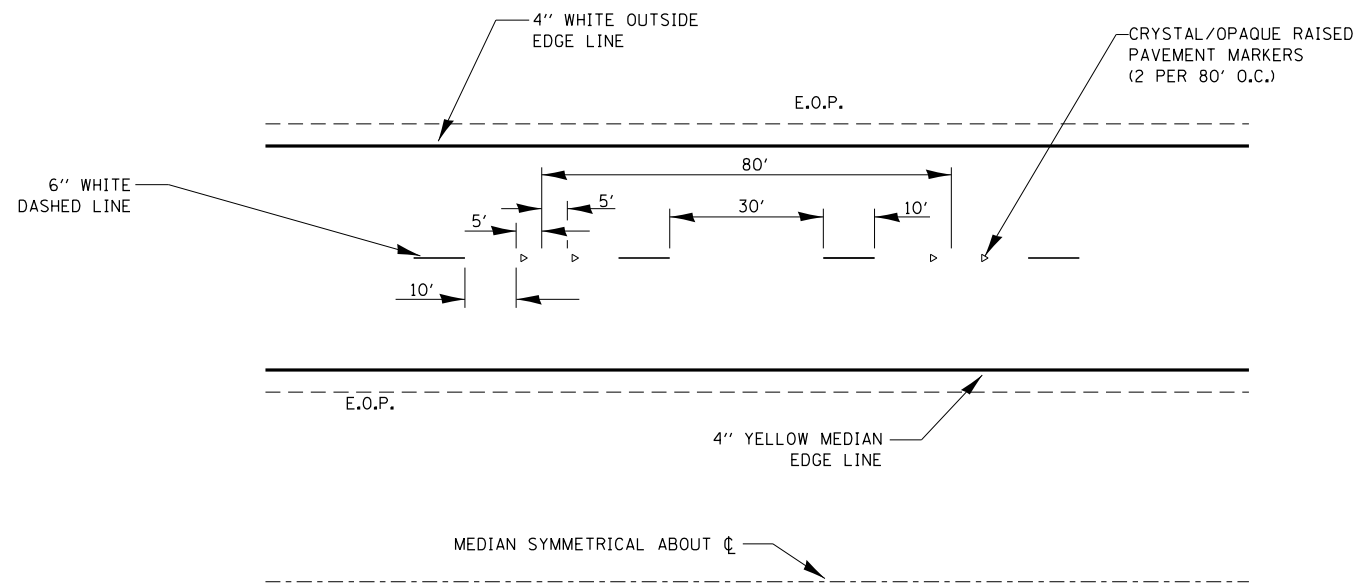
4'' WHITE OUTSIDE EDGE LINE

CRYSTAL/OPAQUE RAISED PAVEMENT MARKERS (2 PER 80' O.C.)

E.O.P.

6'' WHITE DASHED LINE

80'

5'

5'

30'

10'

10'

E.O.P.

4'' YELLOW MEDIAN EDGE LINE

MEDIAN SYMMETRICAL ABOUT ℄